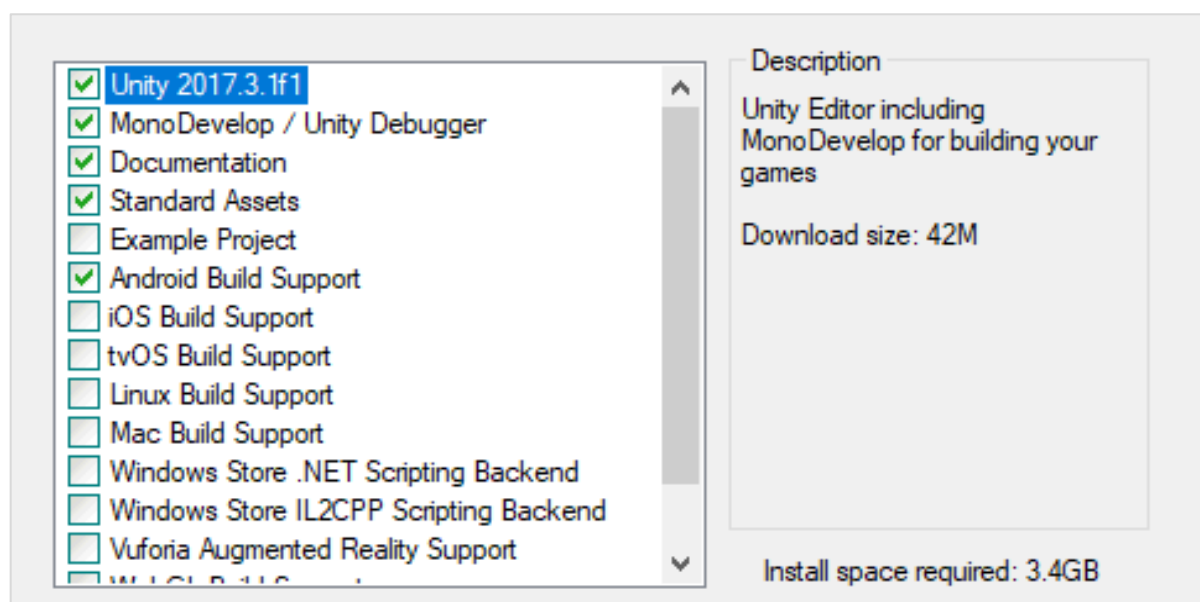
Unity 2017.3.1f1
MonoDevelop / Unity Debugger
Documentation
Standard Assets
Example Project
Android Build Support
iOS Build Support
tvOS Build Support
Linux Build Support
Mac Build Support
Windows Store .NET Scripting Backend
Windows Store IL2CPP Scripting Backend
Vuforia Augmented Reality Support
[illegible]

Description

Unity Editor including MonoDevelop for building your games

Download size: 42M

Install space required: 3.4GB